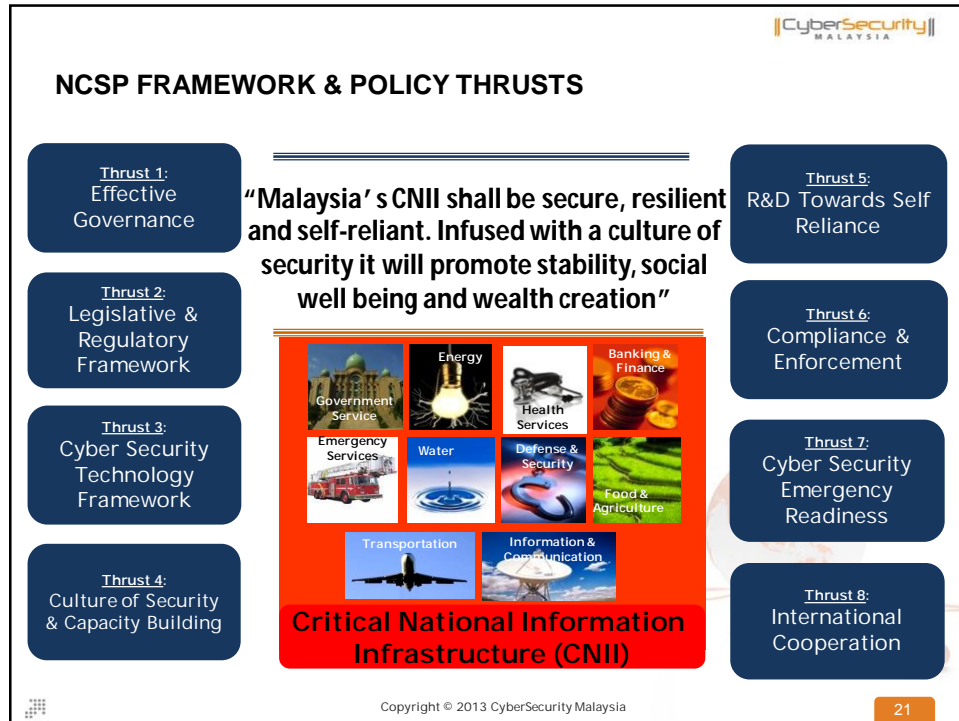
CyberSecurity MALAYSIA

NCSP FRAMEWORK & POLICY THRUSTS

Thrust 1: Effective Governance

Thrust 2: Legislative & Regulatory Framework

Thrust 3: Cyber Security Technology Framework

Thrust 4: Culture of Security & Capacity Building

“Malaysia’s CNII shall be secure, resilient and self-reliant. Infused with a culture of security it will promote stability, social well being and wealth creation”

Government Service

Energy

Health Services

Banking & Finance

Emergency Services

Water

Defense & Security

Food & Agriculture

Transportation

Information & Communication

Critical National Information Infrastructure (CNII)

Thrust 5: R&D Towards Self Reliance

Thrust 6: Compliance & Enforcement

Thrust 7: Cyber Security Emergency Readiness

Thrust 8: International Cooperation

Copyright © 2013 CyberSecurity Malaysia

21